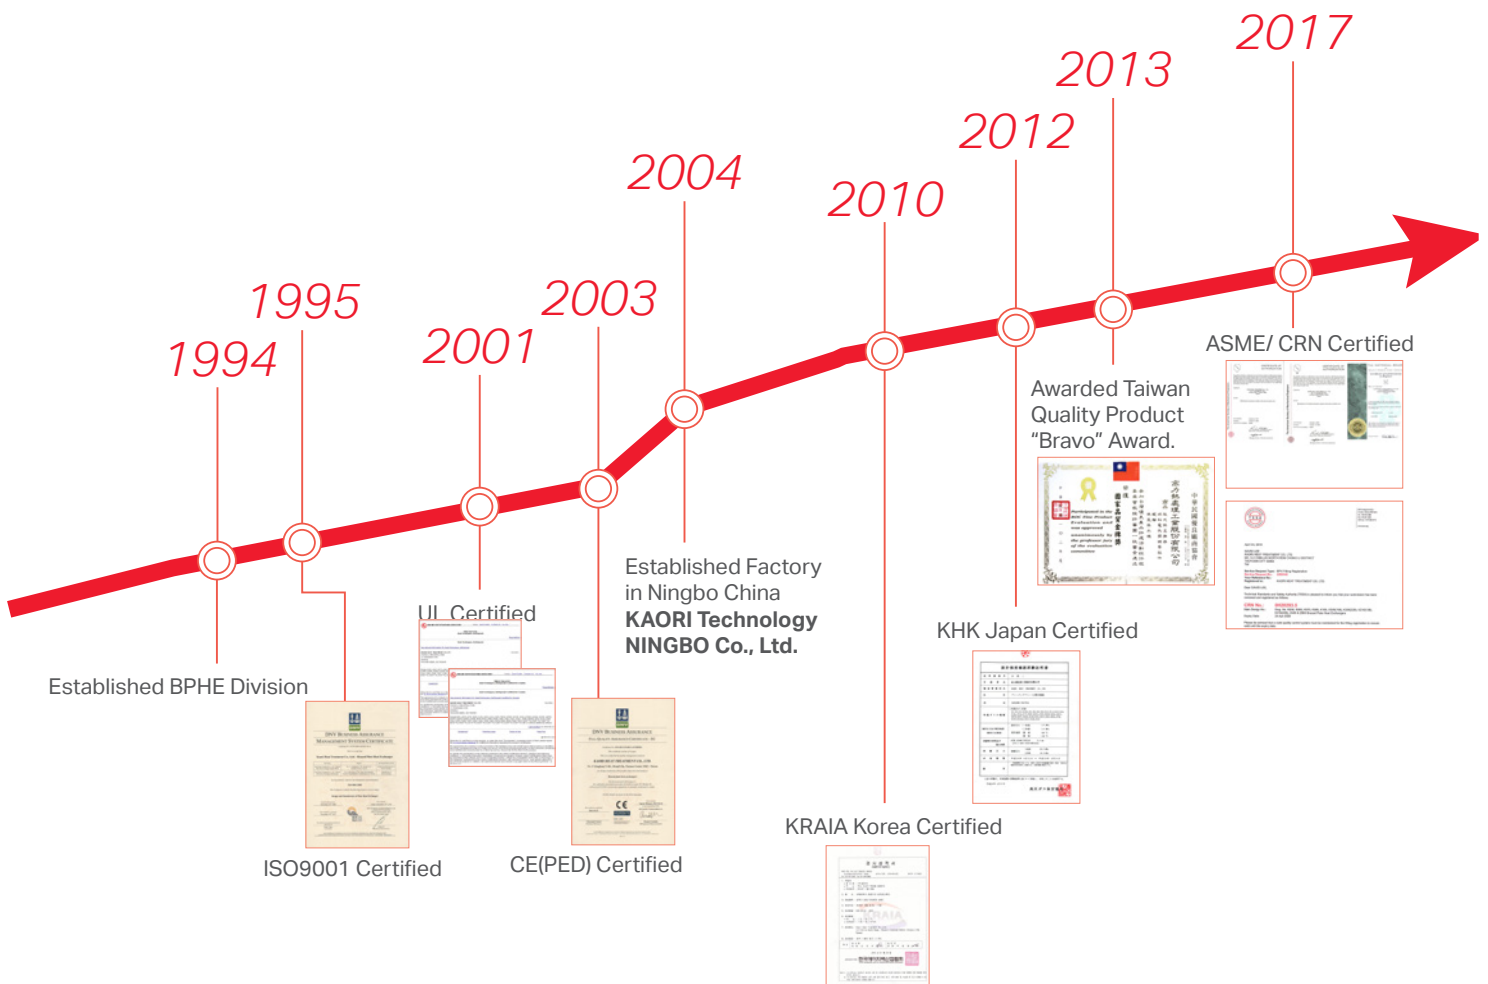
2017

2013

2012

2004

2010

1995

2003

1994

2001

ASME/ CRN Certified

Awarded Taiwan Quality Product “Bravo” Award.

Established Factory in Ningbo China
**KAORI Technology NINGBO Co., Ltd.**

UL Certified

KHK Japan Certified

Established BPHE Division

ISO9001 Certified

CE(PED) Certified

KRAIA Korea Certified